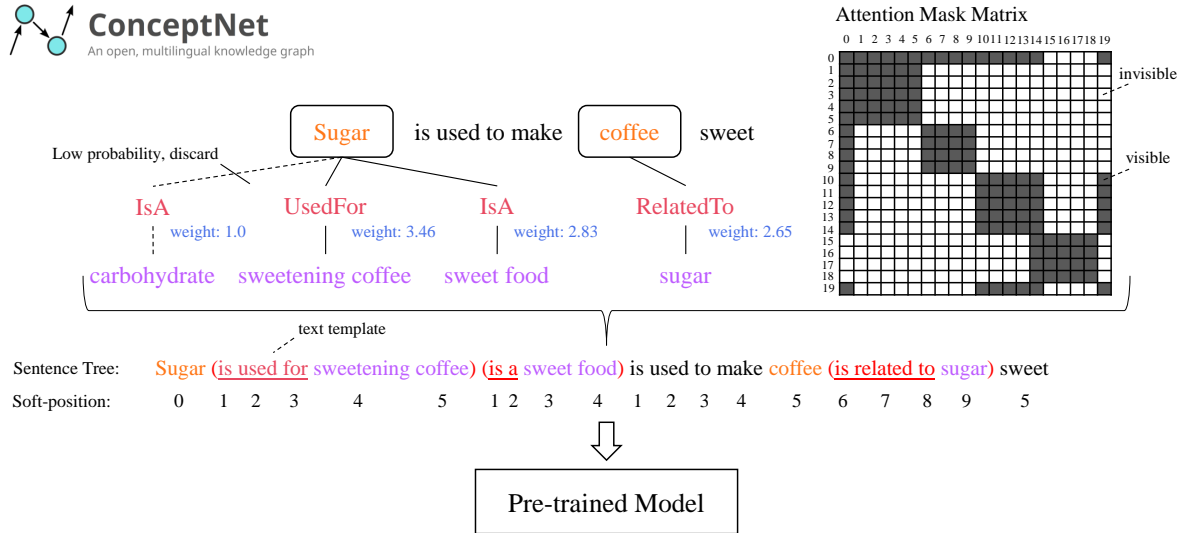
ConceptNet
An open, multilingual knowledge graph

Attention Mask Matrix

0 1 2 3 4 5 6 7 8 9 10 11 12 13 14 15 16 17 18 19

0 1 2 3 4 5 6 7 8 9 10 11 12 13 14 15 16 17 18 19

invisible

visible

Sugar is used to make coffee sweet

Low probability, discard

IsA UsedFor IsA RelatedTo

weight: 1.0 weight: 3.46 weight: 2.83 weight: 2.65

carbohydrate sweetening coffee sweet food sugar

text template

Sentence Tree: Sugar (is used for sweetening coffee) (is a sweet food) is used to make coffee (is related to sugar) sweet

Soft-position: 0 1 2 3 4 5 1 2 3 4 1 2 3 4 5 6 7 8 9 5

Pre-trained Model